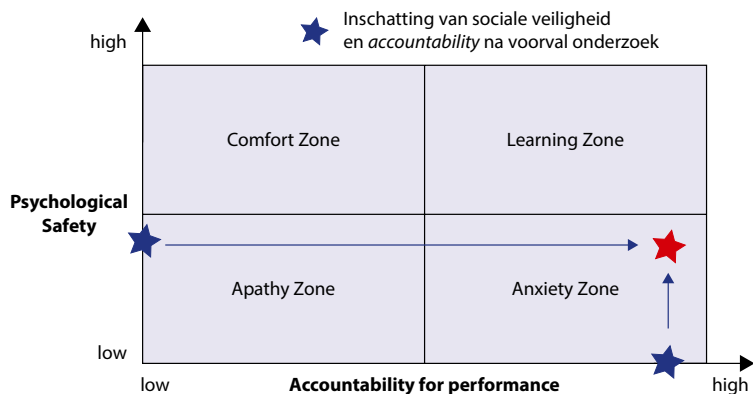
Inschatting van sociale veiligheid en *accountability* na voorval onderzoek

high

Comfort Zone

Learning Zone

Psychological Safety

Apathy Zone

Anxiety Zone

low

low

Accountability for performance

high